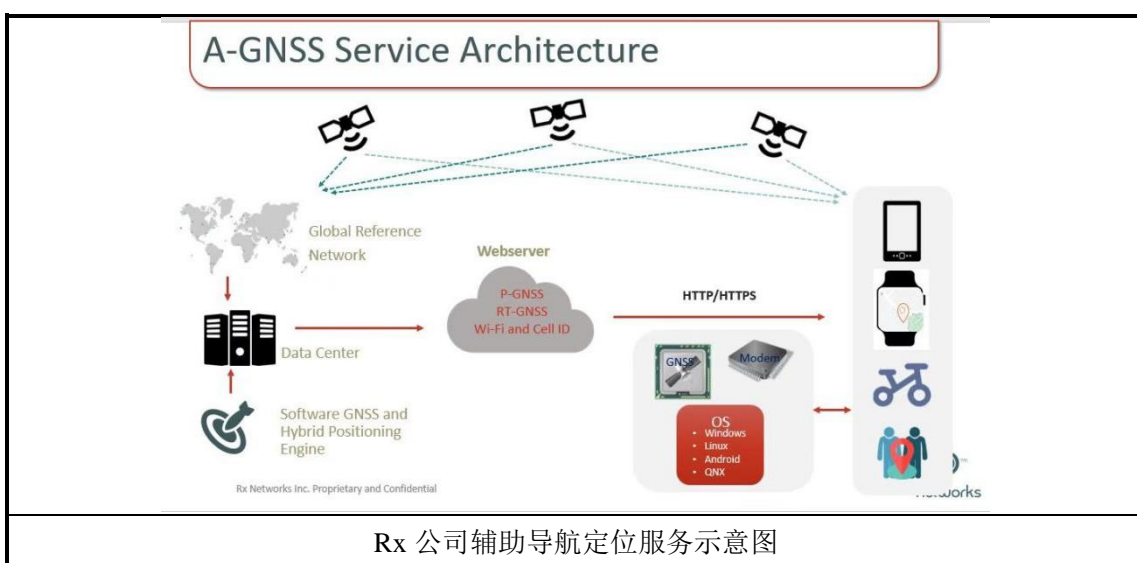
A-GNSS Service Architecture

Global Reference Network

Webserver

P-GNSS
RT-GNSS
Wi-Fi and Cell ID

HTTP/HTTPS

Data Center

GNSS

Modem

OS
- Windows
- Linux
- Android
- QNX

Software GNSS and Hybrid Positioning Engine

Rx Networks Inc. Proprietary and Confidential

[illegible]etworks

Rx 公司辅助导航定位服务示意图